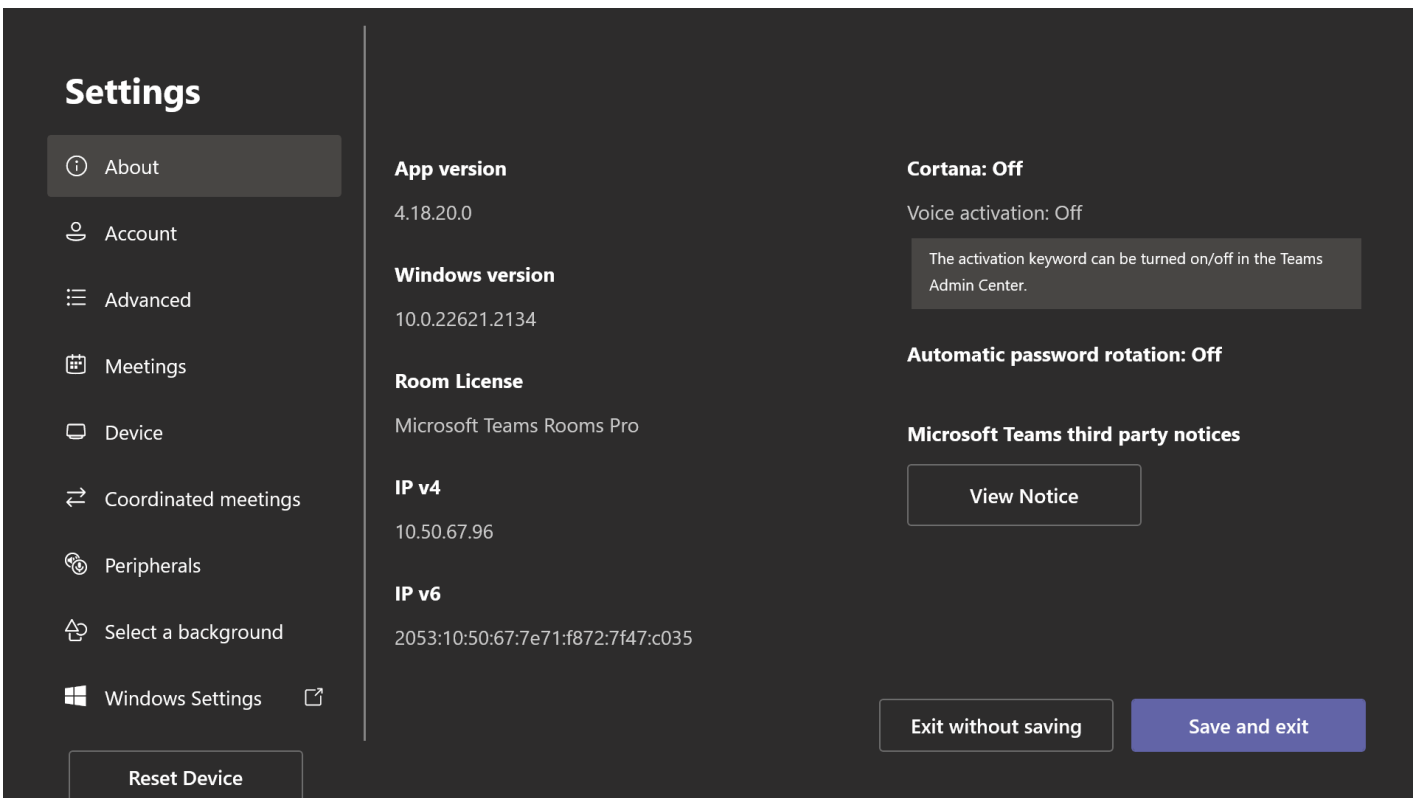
Settings

About

Account

Advanced

Meetings

Device

Coordinated meetings

Peripherals

Select a background

Windows Settings

Reset Device

App version

4.18.20.0

Windows version

10.0.22621.2134

Room License

Microsoft Teams Rooms Pro

IP v4

10.50.67.96

IP v6

2053:10:50:67:7e71:f872:7f47:c035

Cortana: Off

Voice activation: Off

The activation keyword can be turned on/off in the Teams Admin Center.

Automatic password rotation: Off

Microsoft Teams third party notices

View Notice

Exit without saving

Save and exit